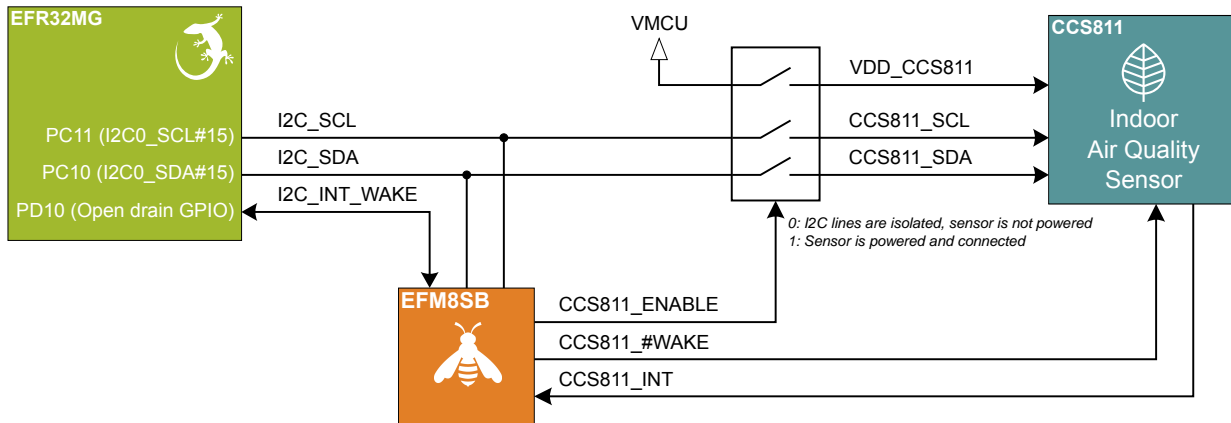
EFR32MG

PC11 (I2C0_SCL#15)
PC10 (I2C0_SDA#15)
PD10 (Open drain GPIO)

I2C_SCL
I2C_SDA
I2C_INT_WAKE

VMCU

VDD_CCS811
CCS811_SCL
CCS811_SDA

CCS811

Indoor Air Quality Sensor

0: I2C lines are isolated, sensor is not powered
1: Sensor is powered and connected

EFM8SB

CCS811_ENABLE
CCS811_#WAKE
CCS811_INT